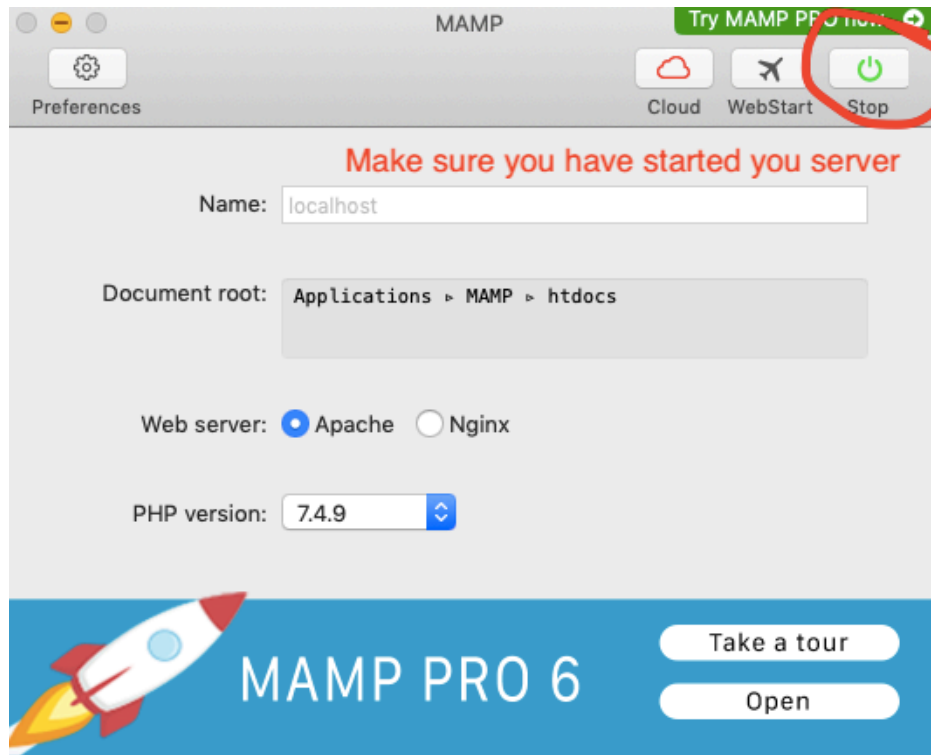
MAMP

Try MAMP PRO now! 

Preferences

Cloud WebStart Stop

Make sure you have started you server

Name: localhost

Document root: Applications ▸ MAMP ▸ htdocs

Web server: Apache Nginx

PHP version: 7.4.9

MAMP PRO 6

Take a tour

Open